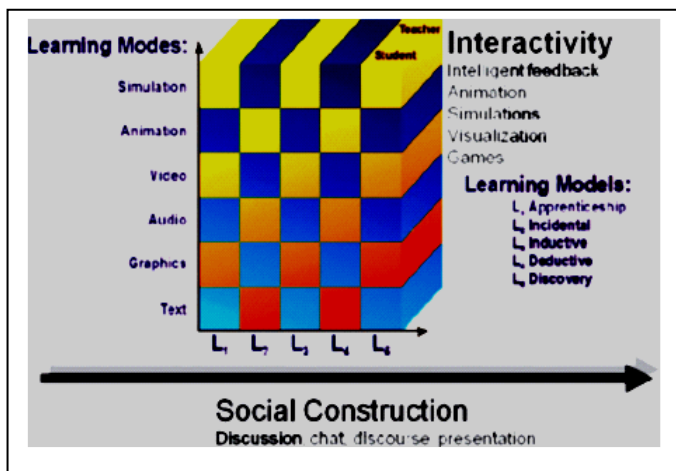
Learning Modes:

Simulation

Animation

Video

Audio

Graphics

Text

Teacher

Student

$L_1$ $L_2$ $L_3$ $L_4$ $L_5$

Interactivity
Intelligent feedback
Animation
Simulations
Visualization
Games

Learning Models:
$L_1$ Apprenticeship
$L_2$ Incidental
$L_3$ Inductive
$L_4$ Deductive
$L_5$ Discovery

Social Construction
Discussion chat discourse presentation